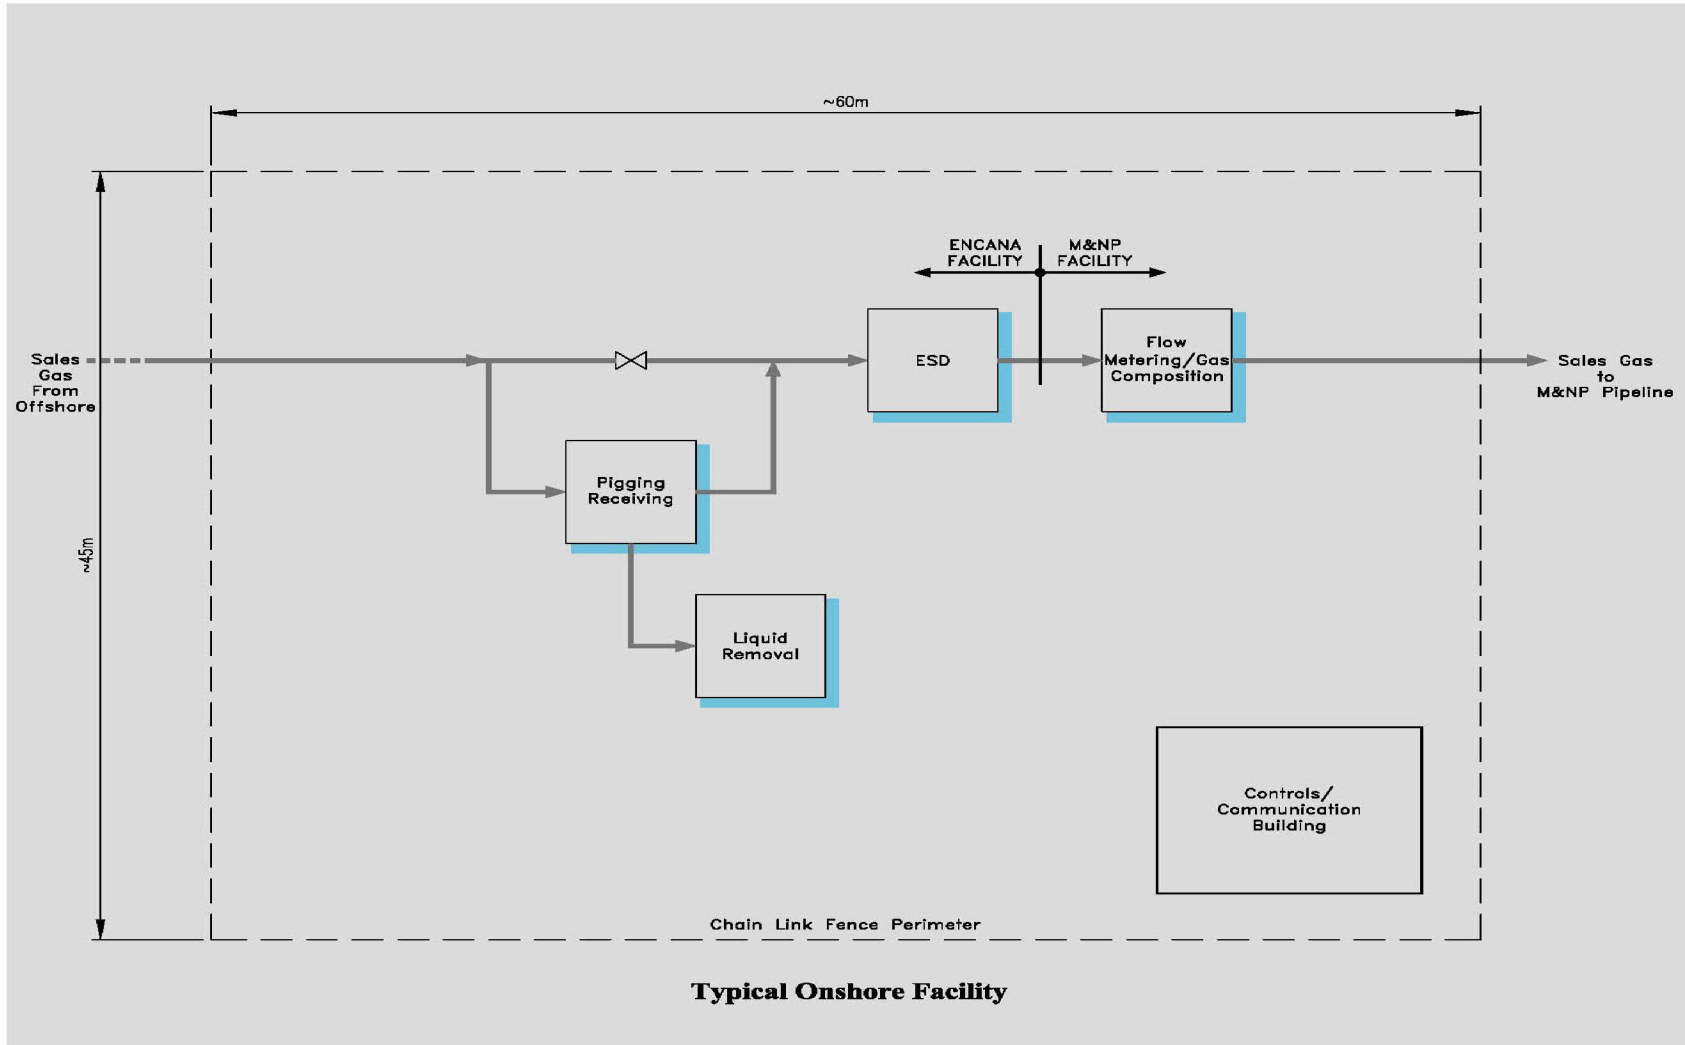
~60m

~45m

ENCANA FACILITY

M&NP FACILITY

Sales Gas From Offshore

ESD

Flow Metering/Gas Composition

Sales Gas to M&NP Pipeline

Pigging Receiving

Liquid Removal

Controls/ Communication Building

Chain Link Fence Perimeter

Typical Onshore Facility